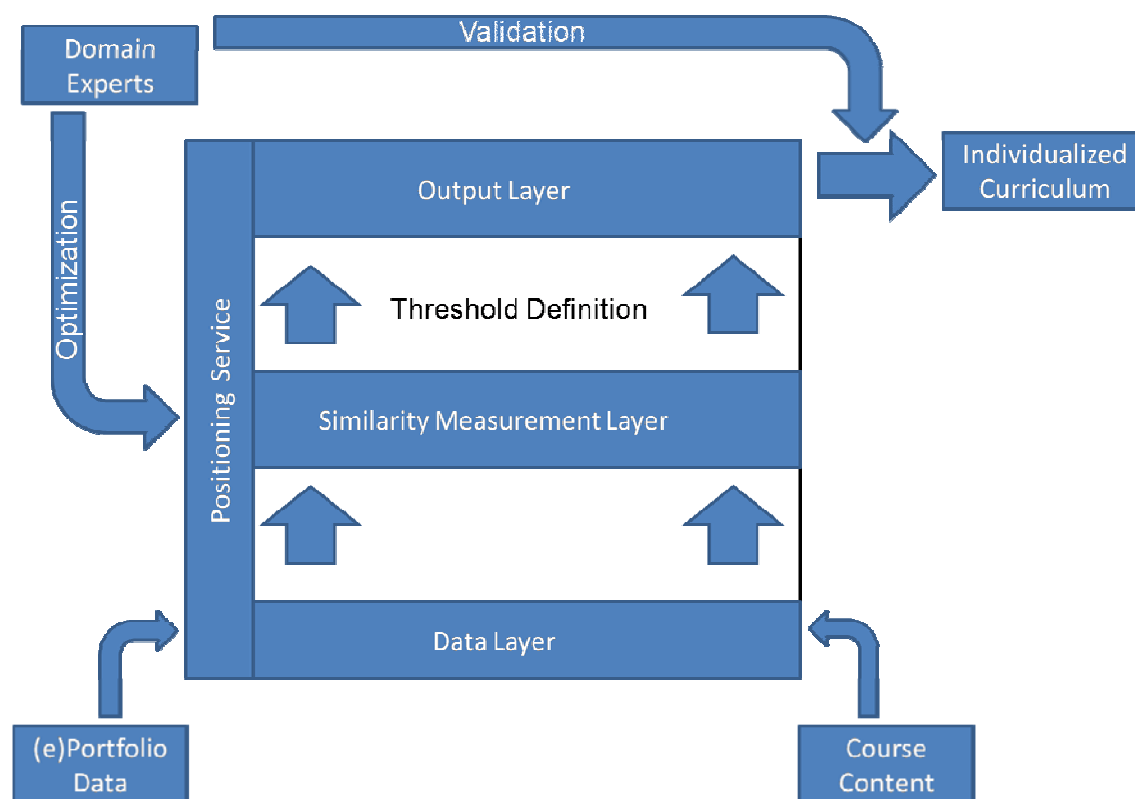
Domain Experts

Validation

Optimization

Individualized Curriculum

Positioning Service

Output Layer

Threshold Definition

Similarity Measurement Layer

Data Layer

(e)Portfolio Data

Course Content